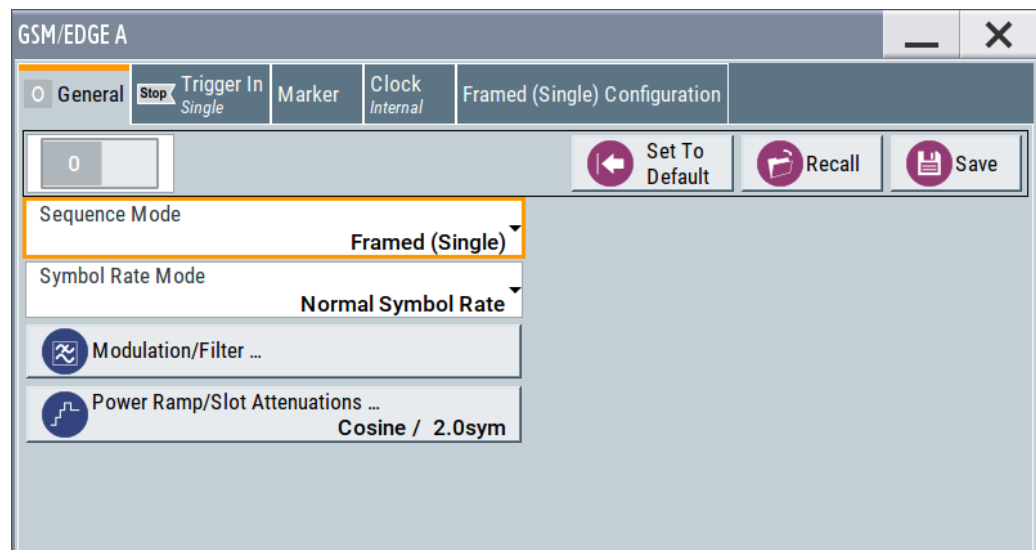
GSM/EDGE A

O General

Stop Trigger In Single

Marker

Clock Internal

Framed (Single) Configuration

0

Set To Default

Recall

Save

Sequence Mode
Framed (Single)

Symbol Rate Mode
Normal Symbol Rate

Modulation/Filter ...

Power Ramp/Slot Attenuations ...
Cosine / 2.0sym